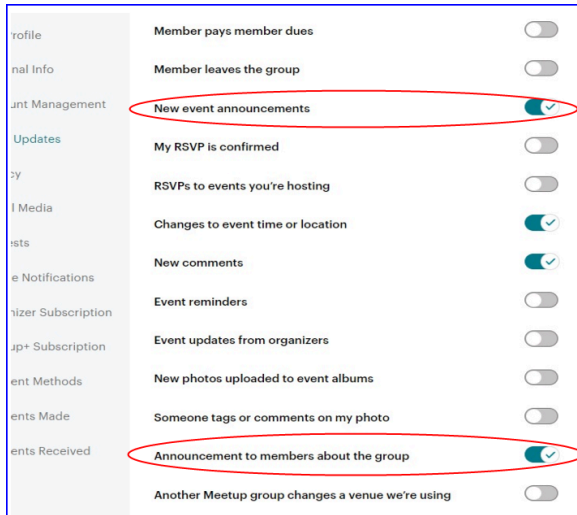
rofile
nal Info
unt Management
Updates
cy
l Media
ests
e Notifications
nizer Subscription
up+ Subscription
ent Methods
ents Made
ents Received

Member pays member dues
Member leaves the group
New event announcements
My RSVP is confirmed
RSVPs to events you're hosting
Changes to event time or location
New comments
Event reminders
Event updates from organizers
New photos uploaded to event albums
Someone tags or comments on my photo
Announcement to members about the group
Another Meetup group changes a venue we're using